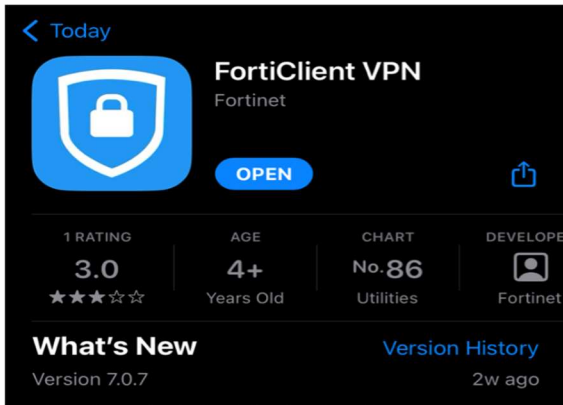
< Today

FortiClient VPN
Fortinet

OPEN

| 1 RATING | AGE | CHART | DEVELOPE |
|---|---|---|---|
| 3.0 | 4+ | No. 86 | |
| ★★★☆☆ | Years Old | Utilities | Fortinet |

What's New
Version History
Version 7.0.7
2w ago